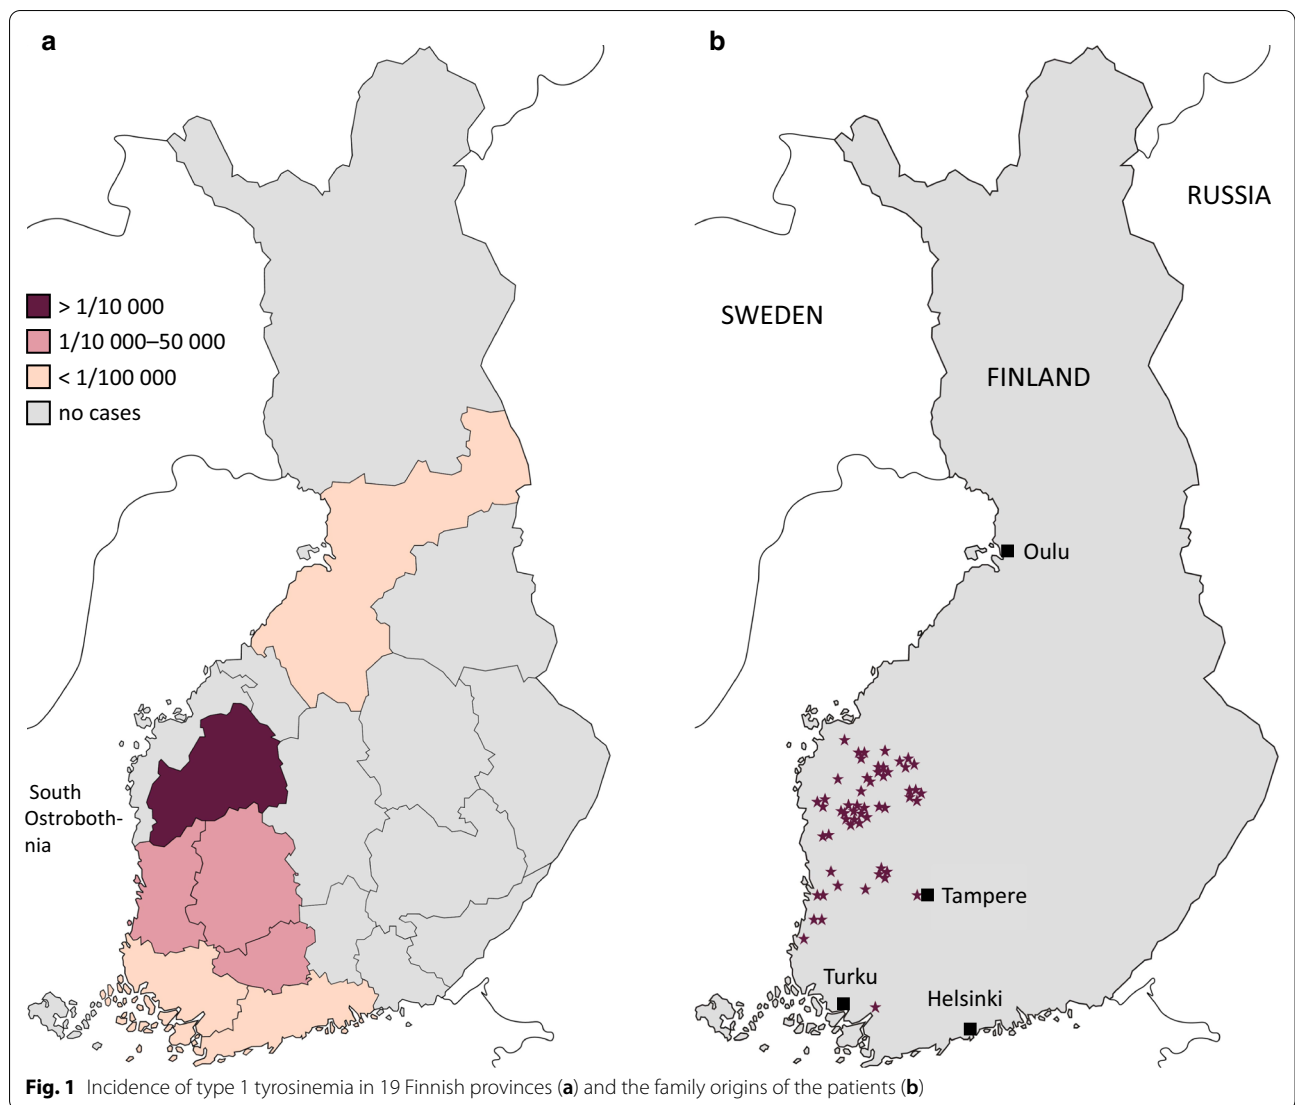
a

> 1/10 000
1/10 000–50 000
< 1/100 000
no cases

South Ostroboth-nia

b

RUSSIA

SWEDEN

FINLAND

Oulu

Tampere

Turku

Helsinki

**Fig. 1** Incidence of type 1 tyrosinemia in 19 Finnish provinces (**a**) and the family origins of the patients (**b**)